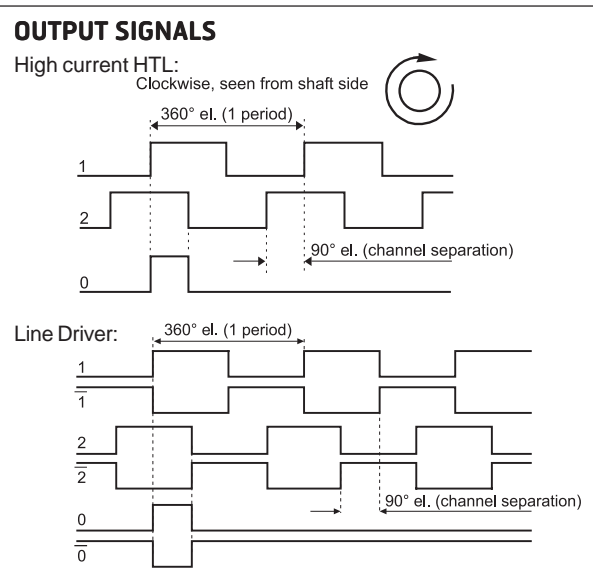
OUTPUT SIGNALS

High current HTL:

Clockwise, seen from shaft side

360° el. (1 period)

1

2

90° el. (channel separation)

0

Line Driver:

360° el. (1 period)

1

$\overline{1}$

2

$\overline{2}$

90° el. (channel separation)

0

$\overline{0}$